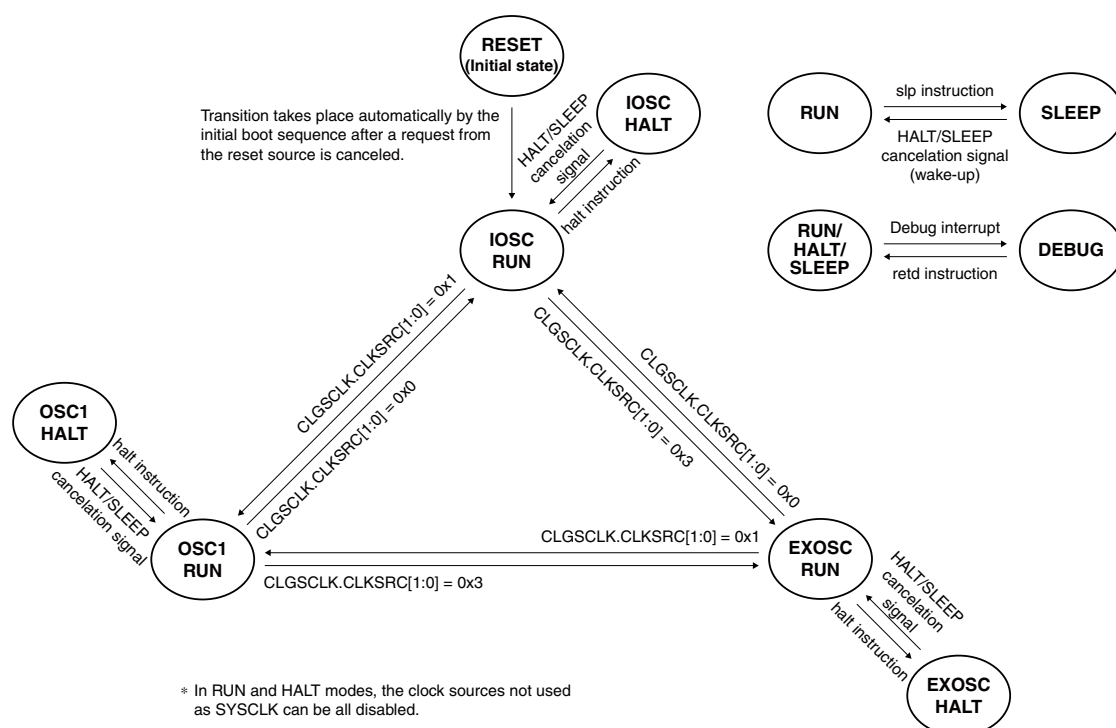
RESET (Initial state)

Transition takes place automatically by the initial boot sequence after a request from the reset source is canceled.

HALT/SLEEP cancelation signal

halt instruction

IOSC HALT

IOSC RUN

RUN

slp instruction

HALT/SLEEP cancelation signal (wake-up)

SLEEP

RUN/ HALT/ SLEEP

Debug interrupt

retd instruction

DEBUG

CLGSCLK.CLKSRC[1:0] = 0x1

CLGSCLK.CLKSRC[1:0] = 0x0

CLGSCLK.CLKSRC[1:0] = 0x3

CLGSCLK.CLKSRC[1:0] = 0x0

OSC1 HALT

halt instruction

HALT/SLEEP cancelation signal

OSC1 RUN

CLGSCLK.CLKSRC[1:0] = 0x1

CLGSCLK.CLKSRC[1:0] = 0x3

EXOSC RUN

HALT/SLEEP cancelation signal

halt instruction

EXOSC HALT

∗ In RUN and HALT modes, the clock sources not used as SYSCLK can be all disabled.